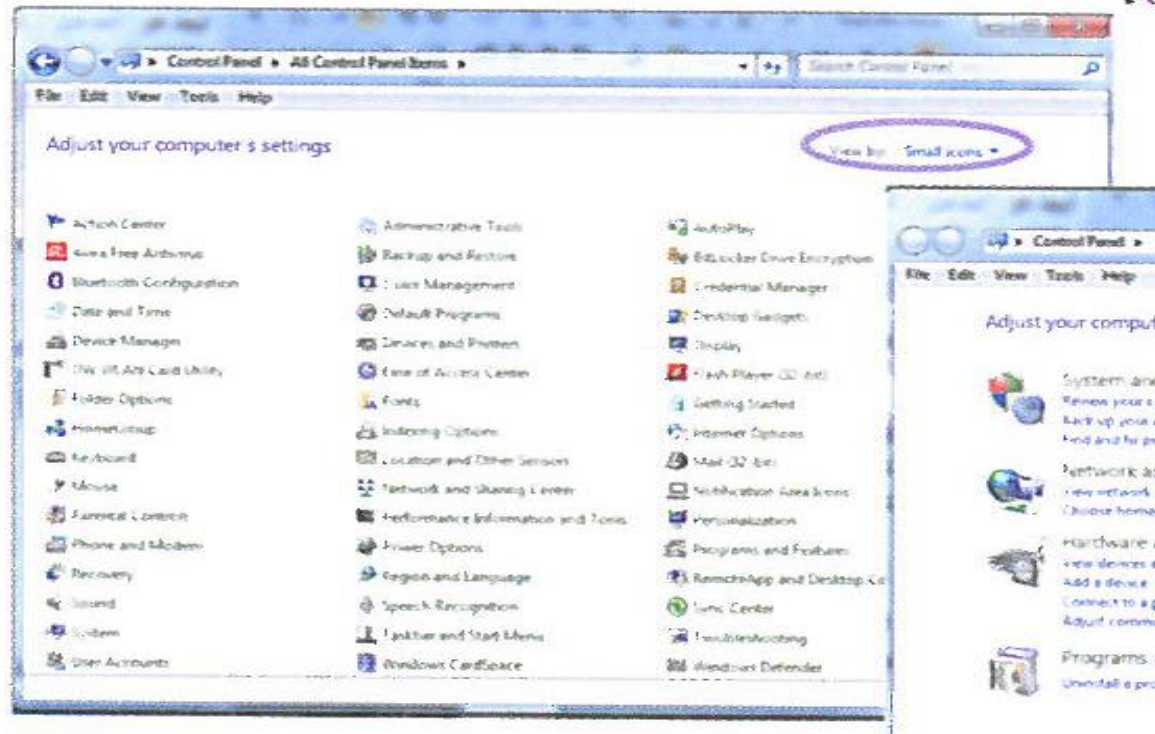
Control Panel ▸ All Control Panel Items ▸

Search Control Panel

File Edit View Tools Help

Adjust your computer's settings

View by: Small icons ▾

Action Center
Avira Free Antivirus
Bluetooth Configuration
Date and Time
Device Manager
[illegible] Card Utility
Folder Options
HomeGroup
Keyboard
Mouse
Parental Controls
Phone and Modem
Recovery
Sound
System
User Accounts

Administrative Tools
Backup and Restore
Color Management
Default Programs
Devices and Printers
Ease of Access Center
Fonts
Indexing Options
Location and Other Sensors
Network and Sharing Center
Performance Information and Tools
Power Options
Region and Language
Speech Recognition
Taskbar and Start Menu
Windows CardSpace

AutoPlay
BitLocker Drive Encryption
Credential Manager
Desktop Gadgets
Display
Flash Player (32-bit)
Getting Started
Internet Options
Mail (32-bit)
Notification Area Icons
Personalization
Programs and Features
RemoteApp and Desktop Co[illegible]
Sync Center
Troubleshooting
Windows Defender

Control Panel ▸

File Edit View Tools Help

Adjust your comput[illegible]

System an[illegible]
Review your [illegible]
Back up your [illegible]
Find and fix pr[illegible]

Network a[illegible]
View network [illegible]
Choose homeg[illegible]

Hardware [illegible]
View devices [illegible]
Add a device
Connect to a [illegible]
Adjust comm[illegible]

Programs
Uninstall a pro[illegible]